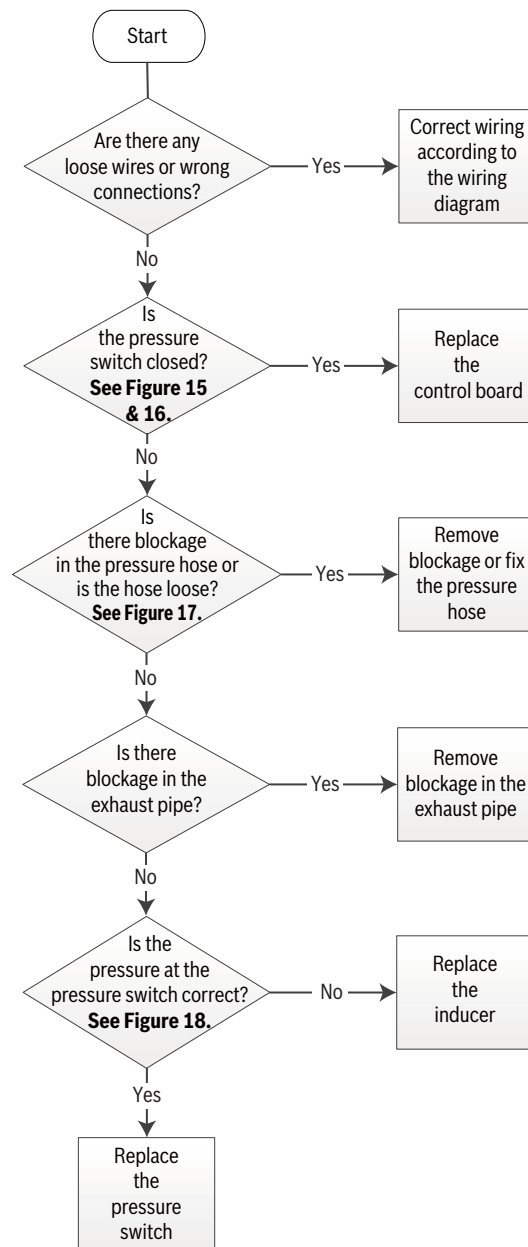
Start

Are there any loose wires or wrong connections?

Yes

Correct wiring according to the wiring diagram

No

Is the pressure switch closed? **See Figure 15 & 16.**

Yes

Replace the control board

No

Is there blockage in the pressure hose or is the hose loose? **See Figure 17.**

Yes

Remove blockage or fix the pressure hose

No

Is there blockage in the exhaust pipe?

Yes

Remove blockage in the exhaust pipe

No

Is the pressure at the pressure switch correct? **See Figure 18.**

No

Replace the inducer

Yes

Replace the pressure switch